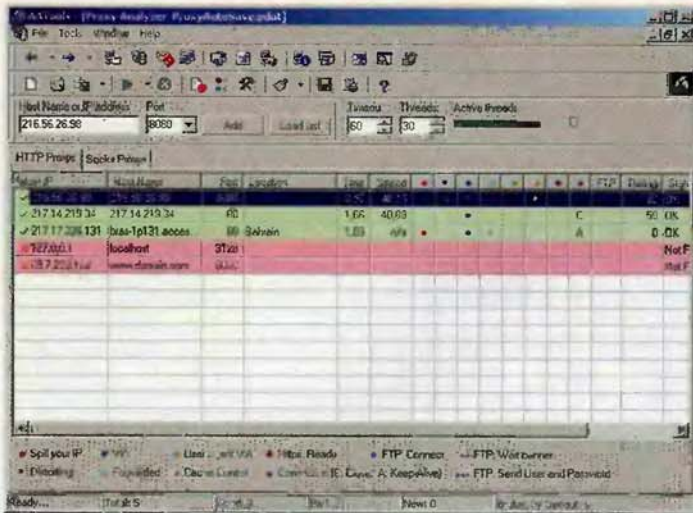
AATools - [Proxy Analyzer: ProxyRobotSave.pdat]
File Tools Window Help

Host Name or IP address
216.56.26.98
Port
8080
Add
Load list
Timeout
60
Threads
30
Active threads

HTTP Proxies | Socks Proxies

| Host IP | Host Name | Port | Location | Time | Speed | | | | | | | | | FTP | Delay | Sta |
|---|---|---|---|---|---|---|---|---|---|---|---|---|---|---|---|---|
| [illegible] | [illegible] | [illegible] | | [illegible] | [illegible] | | | | | | | | | | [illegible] | |
| 217.14.219.34 | 217.14.219.34 | 80 | | 1.66 | 40.89 | | | • | | | | | C | | 50 | OK |
| 217.17.236.131 | bras-1p131.acces | 80 | Bahrain | 1.89 | n/a | • | | • | | | | | A | | 0 | OK |
| 127.0.0.1 | localhost | 31xx | | | | | | | | | | | | | | Not F |
| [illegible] | www.domain.com | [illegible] | | | | | | | | | | | | | | Not F |

Spill your IP | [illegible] | User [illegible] | Http Reads | FTP Connect | FTP Welcome
Proxying | Forwarded | Cache Control | Connection (E: Close; A: KeepAlive) | FTP: Send User and Password

Ready... | Total: 5 | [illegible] | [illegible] | New: 0 | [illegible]